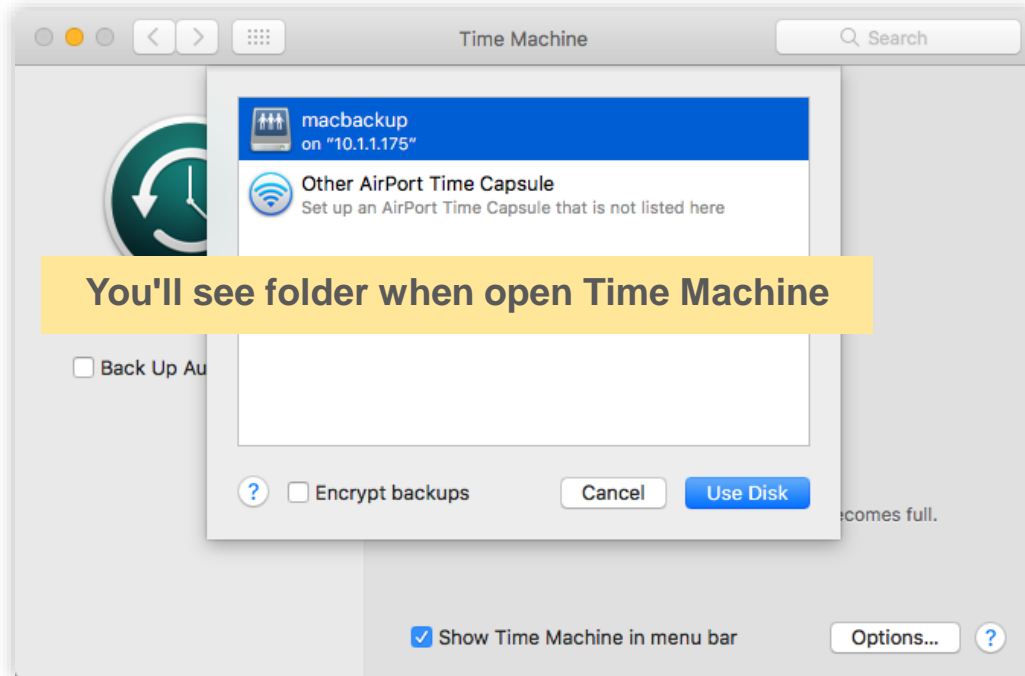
Time Machine

Search

macbackup
on "10.1.1.175"

Other AirPort Time Capsule
Set up an AirPort Time Capsule that is not listed here

You'll see folder when open Time Machine

Back Up Au

?

Encrypt backups

Cancel

Use Disk

ecomes full.

Show Time Machine in menu bar

Options...

?